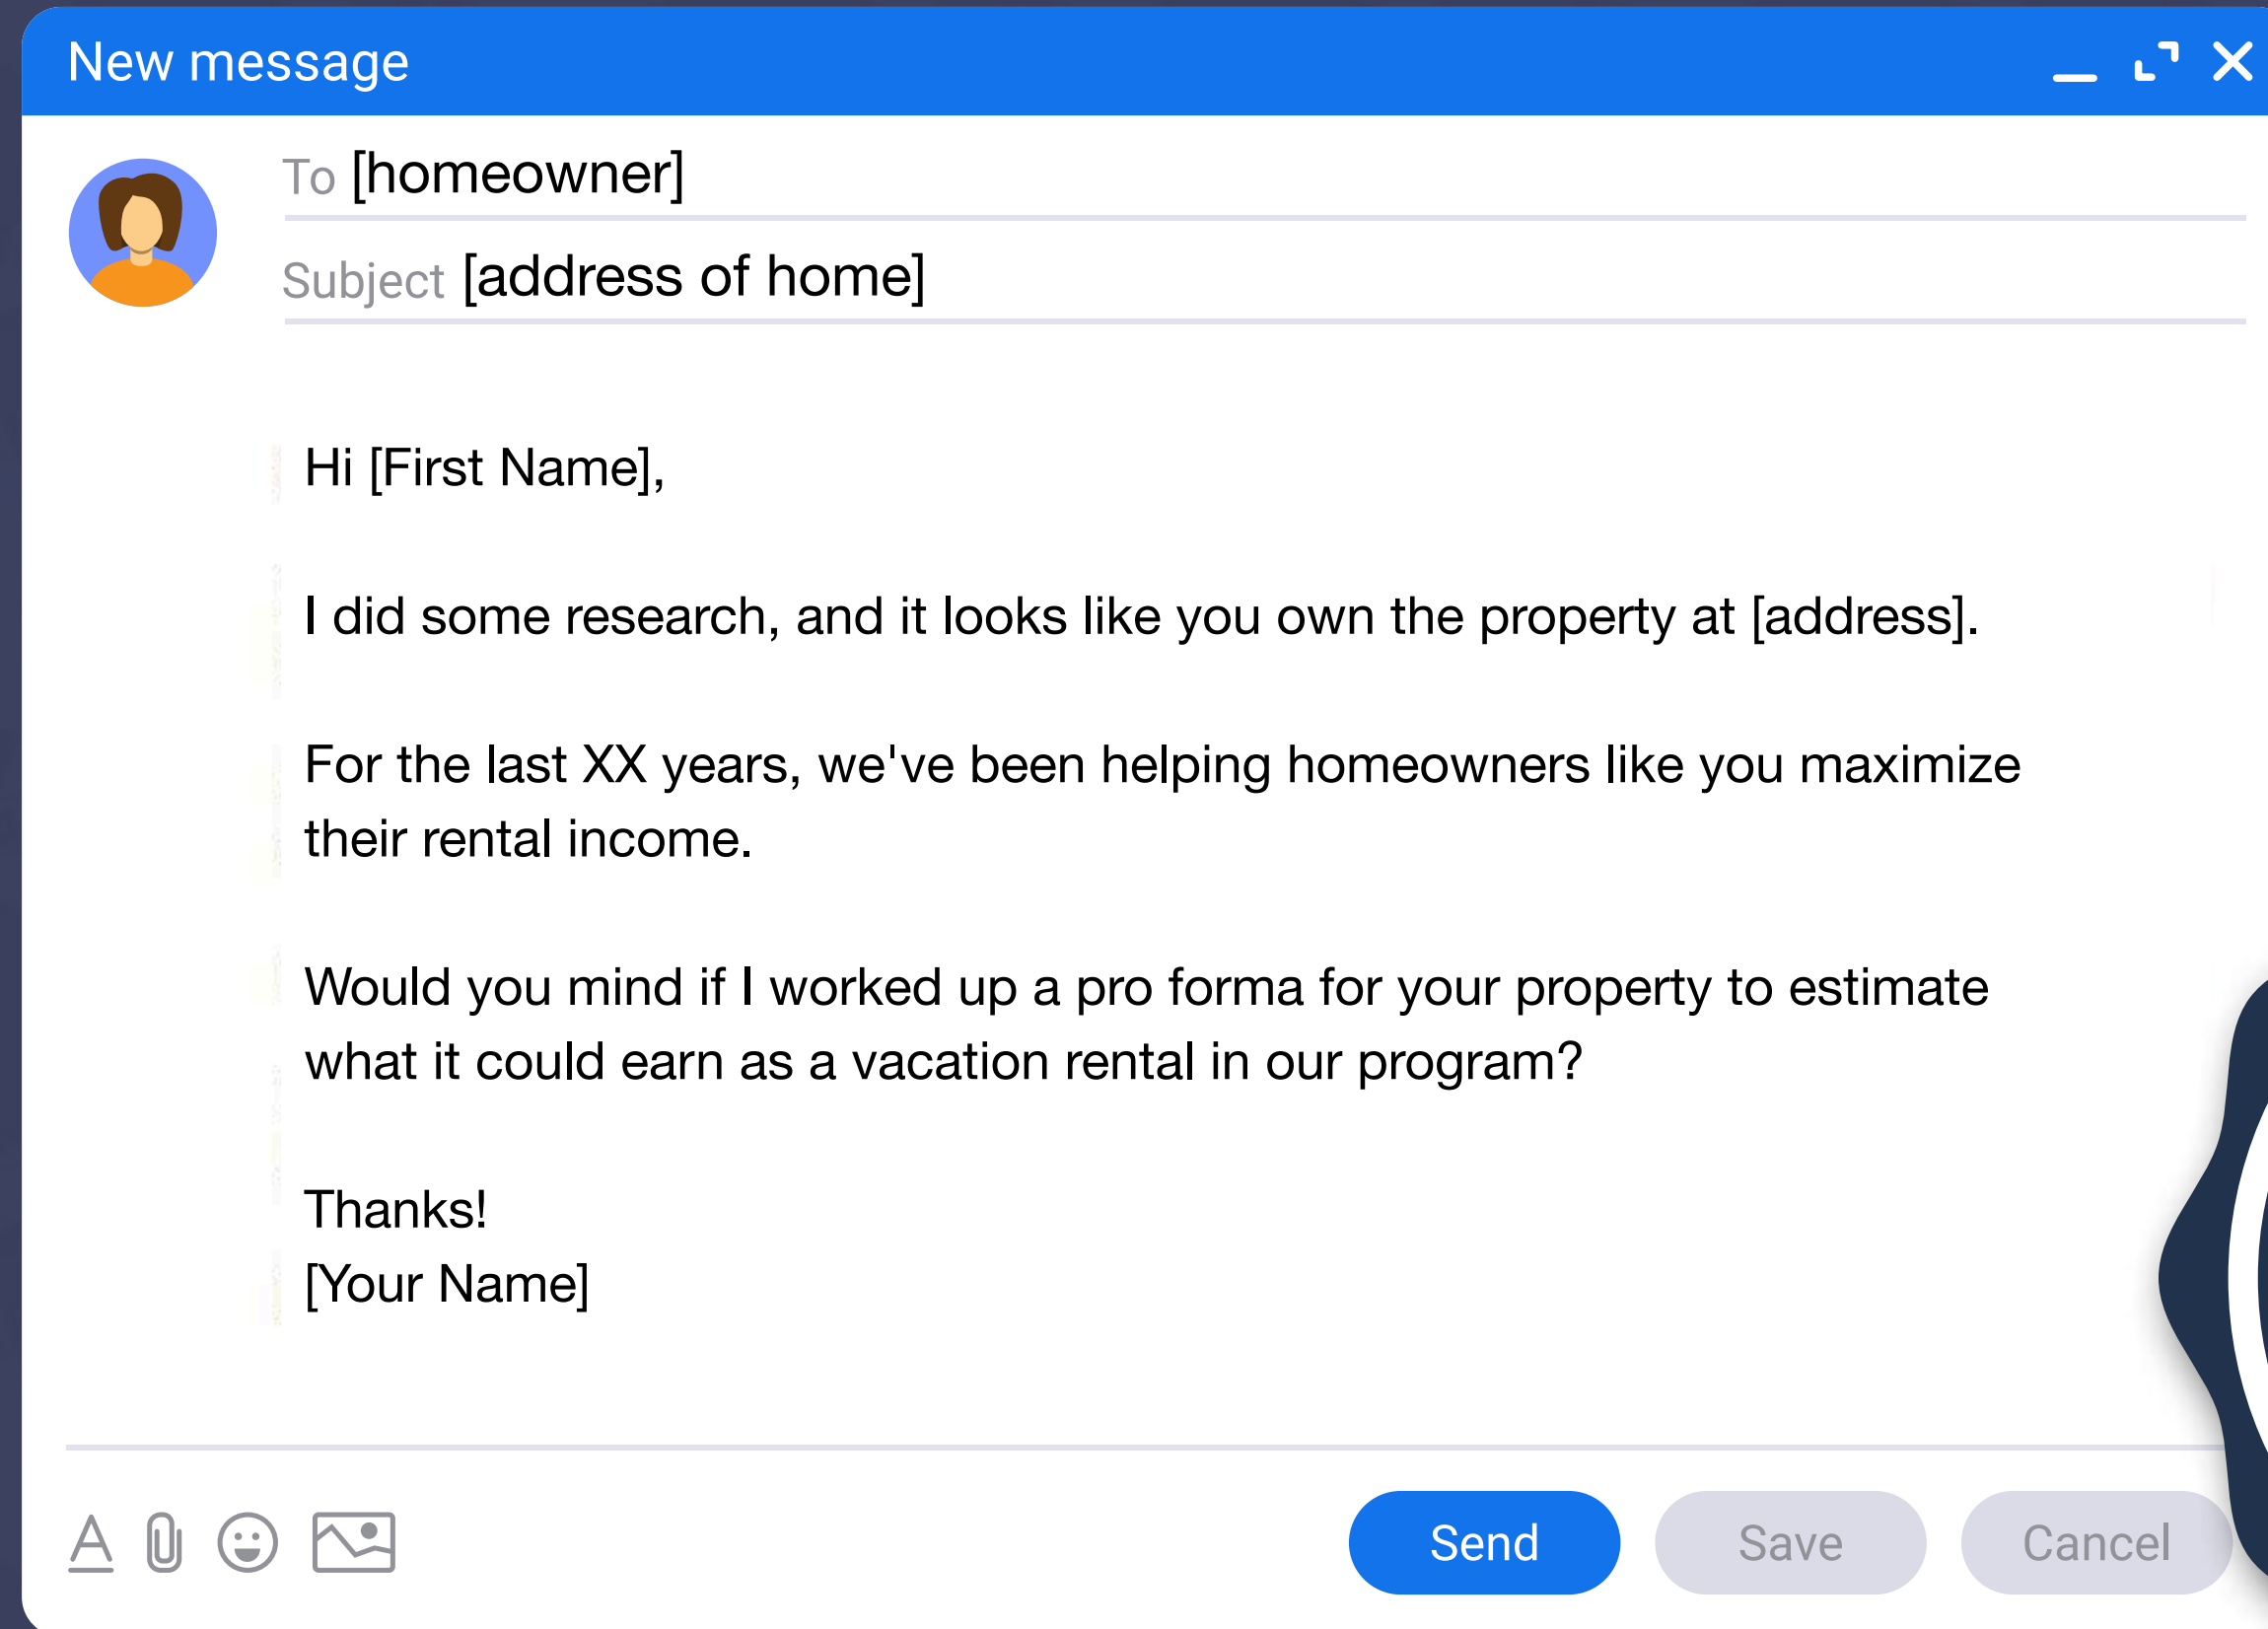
New message

To [homeowner]

Subject [address of home]

Hi [First Name],

I did some research, and it looks like you own the property at [address].

For the last XX years, we've been helping homeowners like you maximize their rental income.

Would you mind if I worked up a pro forma for your property to estimate what it could earn as a vacation rental in our program?

Thanks!
[Your Name]

A

Send Save Cancel